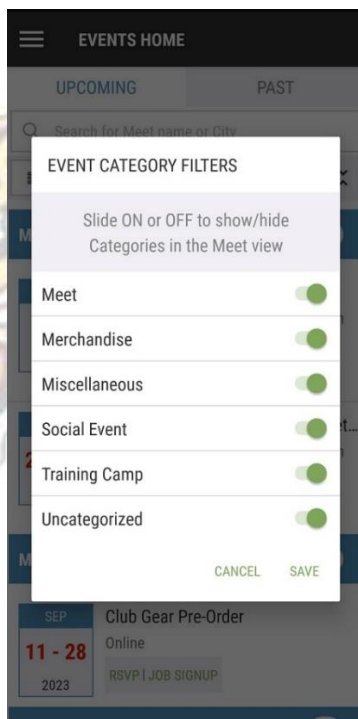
EVENTS HOME

UPCOMING

PAST

Search for Meet name or City

EVENT CATEGORY FILTERS

Slide ON or OFF to show/hide Categories in the Meet view

Meet

Merchandise

Miscellaneous

Social Event

Training Camp

Uncategorized

CANCEL

SAVE

SEP

11 - 28

2023

Club Gear Pre-Order

Online

RSVP | JOB SIGNUP